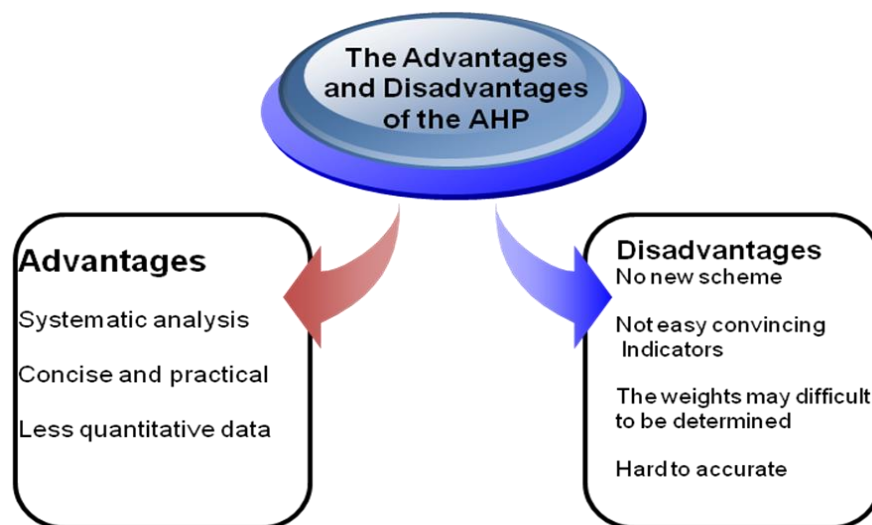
The Advantages and Disadvantages of the AHP

Advantages

Systematic analysis

Concise and practical

Less quantitative data

Disadvantages

No new scheme

Not easy convincing Indicators

The weights may difficult to be determined

Hard to accurate